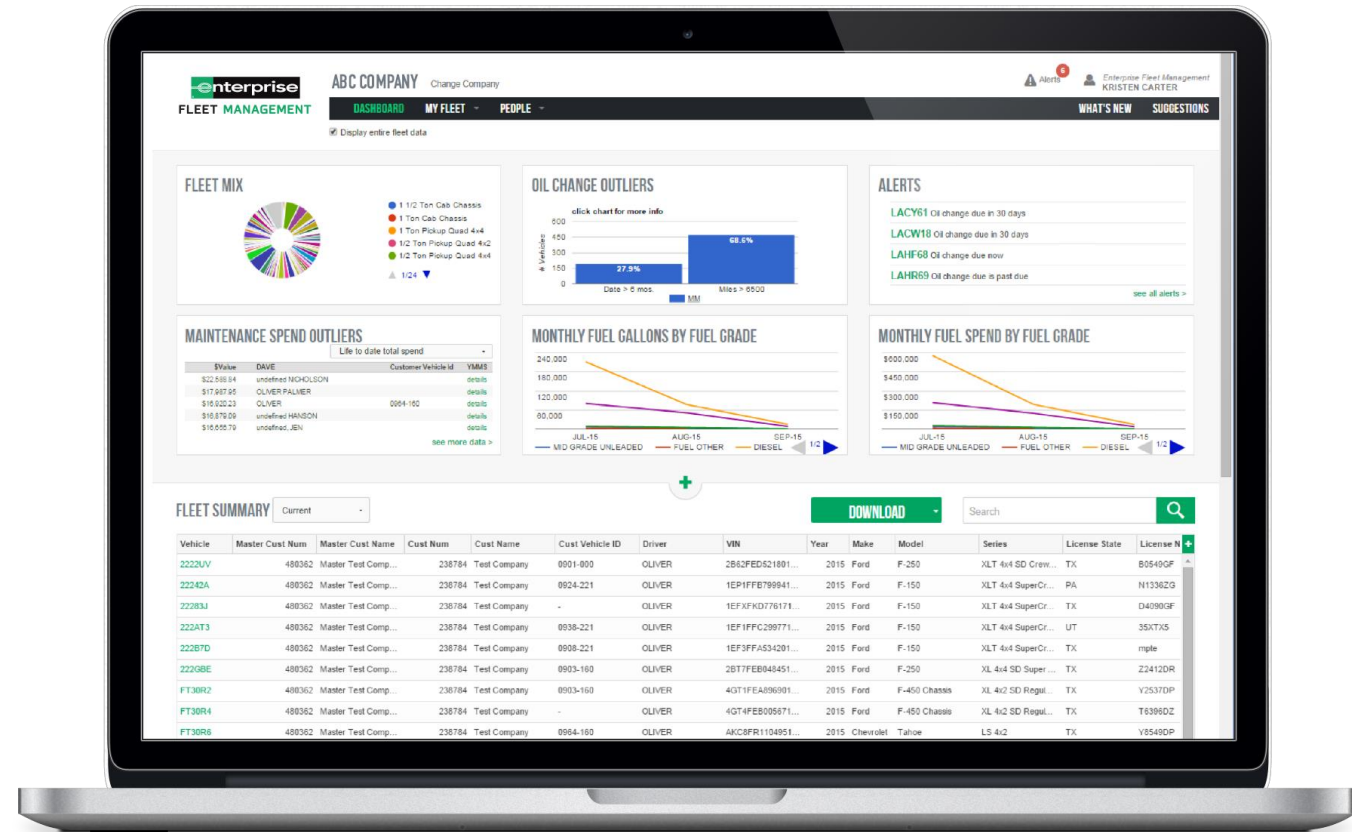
enterprise
FLEET MANAGEMENT

ABC COMPANY Change Company

Alerts 6 Enterprise Fleet Management KRISTEN CARTER

DASHBOARD MY FLEET PEOPLE WHAT'S NEW SUGGESTIONS

Display entire fleet data

FLEET MIX
1 1/2 Ton Cab Chassis
1 Ton Cab Chassis
1 Ton Pickup Quad 4x4
1/2 Ton Pickup Quad 4x2
1/2 Ton Pickup Quad 4x4
1/24

OIL CHANGE OUTLIERS
click chart for more info
600
450
300
150
0
# Vehicles
27.9%
68.6%
Date > 6 mos.
Miles > 6500
MM

ALERTS
LACY61 Oil change due in 30 days
LACW18 Oil change due in 30 days
LAHF68 Oil change due now
LAHR69 Oil change due is past due
see all alerts >

MAINTENANCE SPEND OUTLIERS
Life to date total spend

| $Value | DAVE | Customer Vehicle id | YMMS |
|---|---|---|---|
| $22,588.84 | undefined NICHOLSON | | details |
| $17,987.95 | OLIVER PALMER | | details |
| $16,922.23 | OLIVER | 0964-160 | details |
| $16,879.09 | undefined HANSON | | details |
| $16,655.79 | undefined, JEN | | details |

see more data >

MONTHLY FUEL GALLONS BY FUEL GRADE
240,000
180,000
120,000
60,000
JUL-15 AUG-15 SEP-15
MID GRADE UNLEADED FUEL OTHER DIESEL 1/2

MONTHLY FUEL SPEND BY FUEL GRADE
$600,000
$450,000
$300,000
$150,000
JUL-15 AUG-15 SEP-15
MID GRADE UNLEADED FUEL OTHER DIESEL 1/2

FLEET SUMMARY Current
DOWNLOAD
Search

| Vehicle | Master Cust Num | Master Cust Name | Cust Num | Cust Name | Cust Vehicle ID | Driver | VIN | Year | Make | Model | Series | License State | License N |
|---|---|---|---|---|---|---|---|---|---|---|---|---|---|
| 2222UV | 480362 | Master Test Comp... | 238784 | Test Company | 0001-000 | OLIVER | 2B62FED521801... | 2015 | Ford | F-250 | XLT 4x4 SD Crew... | TX | B0549GF |
| 22242A | 480362 | Master Test Comp... | 238784 | Test Company | 0924-221 | OLIVER | 1EP1FFB799941... | 2015 | Ford | F-150 | XLT 4x4 SuperCr... | PA | N1336ZG |
| 22283J | 480362 | Master Test Comp... | 238784 | Test Company | - | OLIVER | 1EFXFKD776171... | 2015 | Ford | F-150 | XLT 4x4 SuperCr... | TX | D4090GF |
| 222AT3 | 480362 | Master Test Comp... | 238784 | Test Company | 0938-221 | OLIVER | 1EF1FFC299771... | 2015 | Ford | F-150 | XLT 4x4 SuperCr... | UT | 35XTX5 |
| 222B7D | 480362 | Master Test Comp... | 238784 | Test Company | 0908-221 | OLIVER | 1EF3FFA534201... | 2015 | Ford | F-150 | XLT 4x4 SuperCr... | TX | mpte |
| 222GBE | 480362 | Master Test Comp... | 238784 | Test Company | 0903-160 | OLIVER | 2BT7FEB048451... | 2015 | Ford | F-250 | XL 4x4 SD Super ... | TX | Z2412DR |
| FT30R2 | 480362 | Master Test Comp... | 238784 | Test Company | 0903-160 | OLIVER | 4GT1FEA896901... | 2015 | Ford | F-450 Chassis | XL 4x2 SD Regul... | TX | Y2537DP |
| FT30R4 | 480362 | Master Test Comp... | 238784 | Test Company | - | OLIVER | 4GT4FEB005671... | 2015 | Ford | F-450 Chassis | XL 4x2 SD Regul... | TX | T6306DZ |
| FT30R6 | 480362 | Master Test Comp... | 238784 | Test Company | 0964-160 | OLIVER | AKC8FR1104951... | 2015 | Chevrolet | Tahoe | LS 4x2 | TX | Y8549DP |